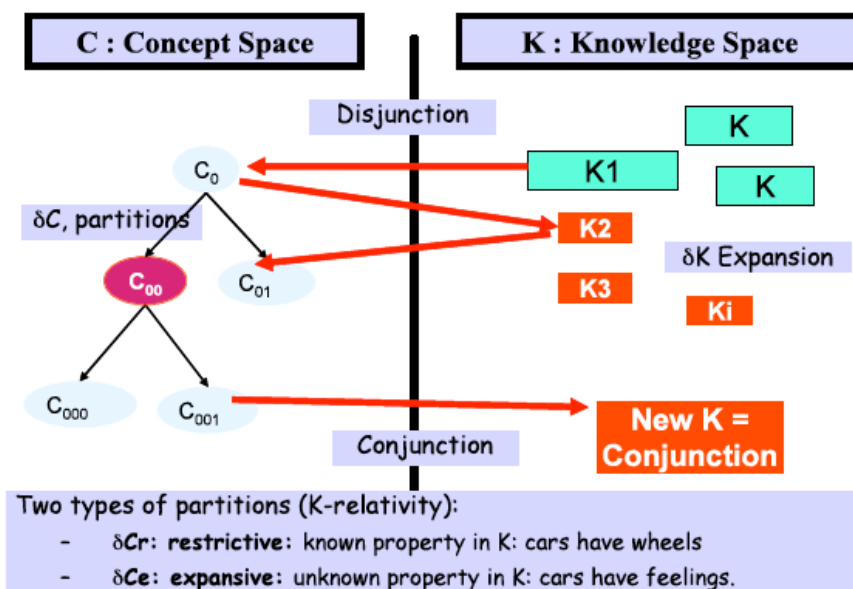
C : Concept Space

K : Knowledge Space

Disjunction

K

K1

K

$C_0$

$\delta C$, partitions

K2

$\delta$K Expansion

$C_{00}$

$C_{01}$

K3

Ki

$C_{000}$

$C_{001}$

New K = Conjunction

Conjunction

Two types of partitions (K-relativity):

– $\delta$**Cr**: **restrictive**: known property in K: cars have wheels

– $\delta$**Ce**: **expansive**: unknown property in K: cars have feelings.